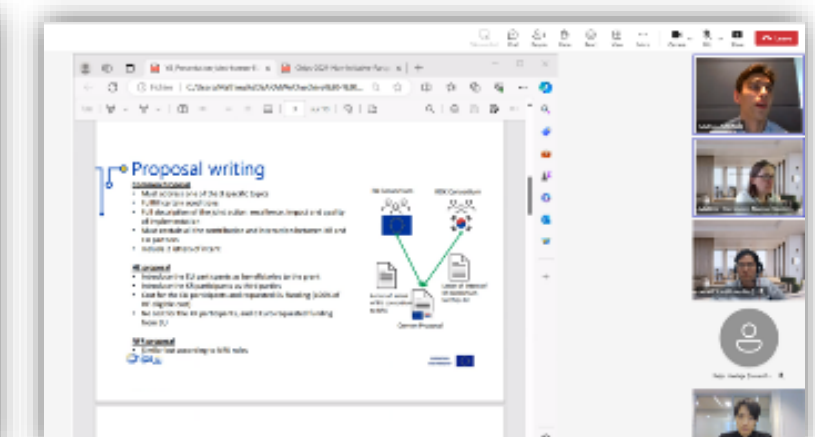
Proposal writing

Common Proposal
• Must address one of the 8 specific topics
• Fulfill various conditions
• Full description of the joint action: excellence, impact and quality of implementation
• Must include all the contribution and interaction between EU and KR partners
• Include a letter of interest

EU proposal
• Introduce the EU participants as beneficiaries to the grant
• Introduce the KR participants as third parties
• Cost for the EU participants and requested EU funding
• No cost for the KR participants, and no requested funding from EU

KR proposal
• Similar text according to KR rules

EU Consortium

KOR Consortium

Common Proposal

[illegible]

Leave